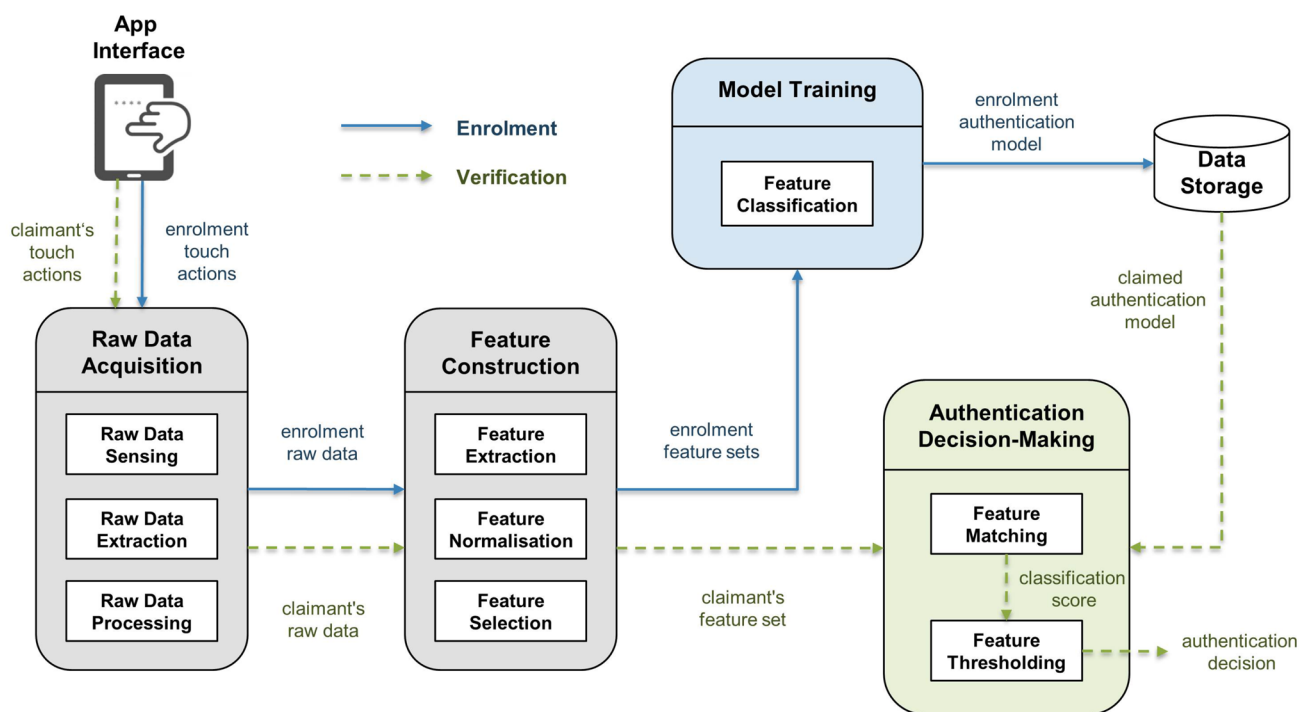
App Interface

Enrolment

Verification

Model Training

Feature Classification

enrolment authentication model

Data Storage

claimant's touch actions

enrolment touch actions

claimed authentication model

Raw Data Acquisition

Raw Data Sensing

Raw Data Extraction

Raw Data Processing

enrolment raw data

claimant's raw data

Feature Construction

Feature Extraction

Feature Normalisation

Feature Selection

enrolment feature sets

claimant's feature set

Authentication Decision-Making

Feature Matching

classification score

Feature Thresholding

authentication decision